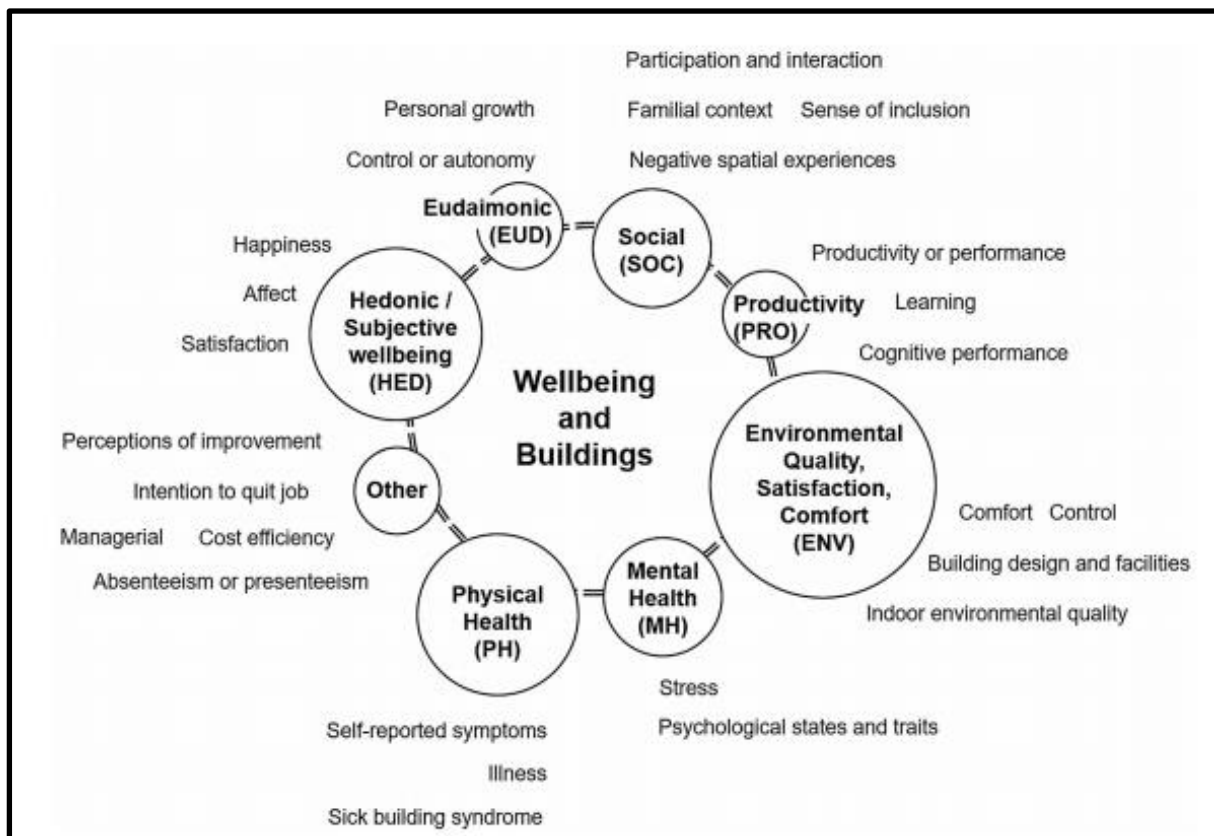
Participation and interaction

Personal growth

Familial context    Sense of inclusion

Control or autonomy

Negative spatial experiences

Eudaimonic (EUD)

Social (SOC)

Happiness

Productivity or performance

Affect

Hedonic / Subjective wellbeing (HED)

Productivity (PRO)

Learning

Satisfaction

Cognitive performance

Wellbeing and Buildings

Perceptions of improvement

Environmental Quality, Satisfaction, Comfort (ENV)

Intention to quit job

Other

Comfort    Control

Managerial    Cost efficiency

Building design and facilities

Absenteeism or presenteeism

Physical Health (PH)

Mental Health (MH)

Indoor environmental quality

Stress

Self-reported symptoms

Psychological states and traits

Illness

Sick building syndrome